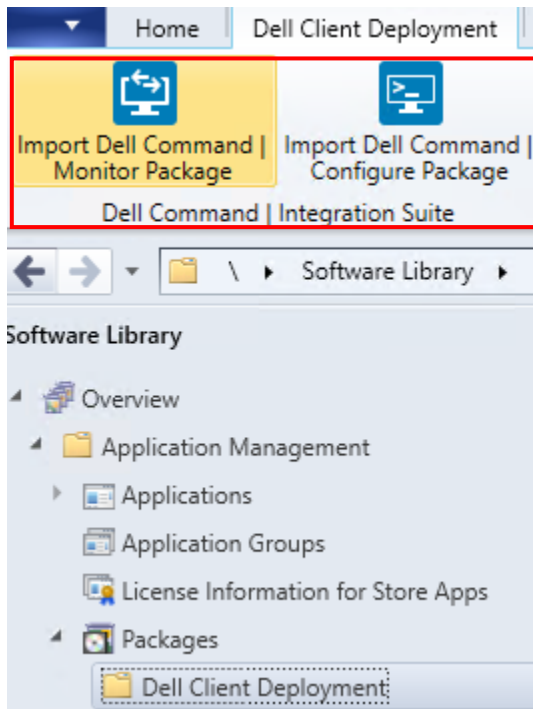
Home
Dell Client Deployment
Import Dell Command | Monitor Package
Import Dell Command | Configure Package
Dell Command | Integration Suite
\ ▸ Software Library ▸
Software Library
Overview
Application Management
Applications
Application Groups
License Information for Store Apps
Packages
Dell Client Deployment